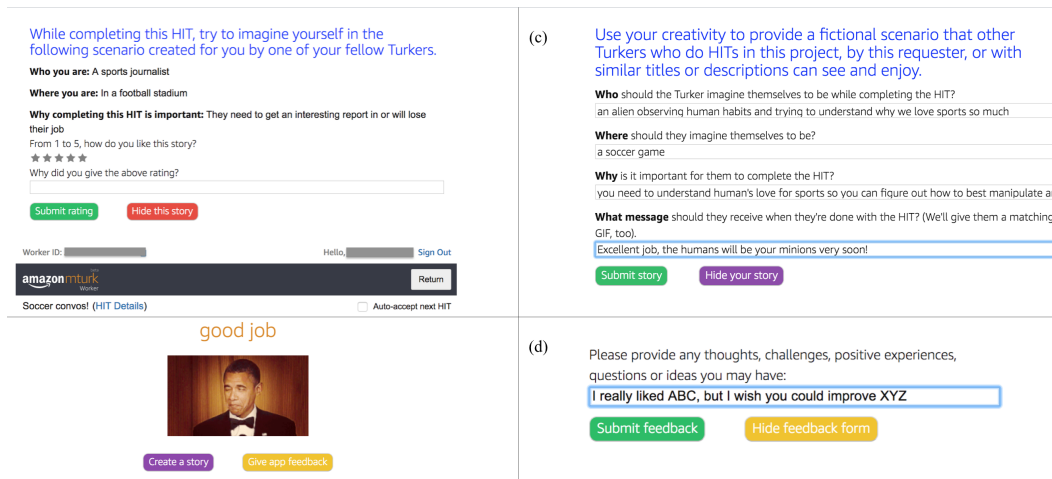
While completing this HIT, try to imagine yourself in the following scenario created for you by one of your fellow Turkers.

**Who you are:** A sports journalist

**Where you are:** In a football stadium

**Why completing this HIT is important:** They need to get an interesting report in or will lose their job

From 1 to 5, how do you like this story?

Why did you give the above rating?

Submit rating

Hide this story

Worker ID: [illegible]

Hello, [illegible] Sign Out

amazonmturk Worker

Return

Soccer convos! (HIT Details)

Auto-accept next HIT

(c)

Use your creativity to provide a fictional scenario that other Turkers who do HITs in this project, by this requester, or with similar titles or descriptions can see and enjoy.

**Who** should the Turker imagine themselves to be while completing the HIT?

an alien observing human habits and trying to understand why we love sports so much

**Where** should they imagine themselves to be?

a soccer game

**Why** is it important for them to complete the HIT?

you need to understand human's love for sports so you can fiqure out how to best manipulate a

**What message** should they receive when they're done with the HIT? (We'll give them a matching GIF, too).

Excellent job, the humans will be your minions very soon!

Submit story

Hide your story

good job

Create a story

Give app feedback

(d)

Please provide any thoughts, challenges, positive experiences, questions or ideas you may have:

I really liked ABC, but I wish you could improve XYZ

Submit feedback

Hide feedback form